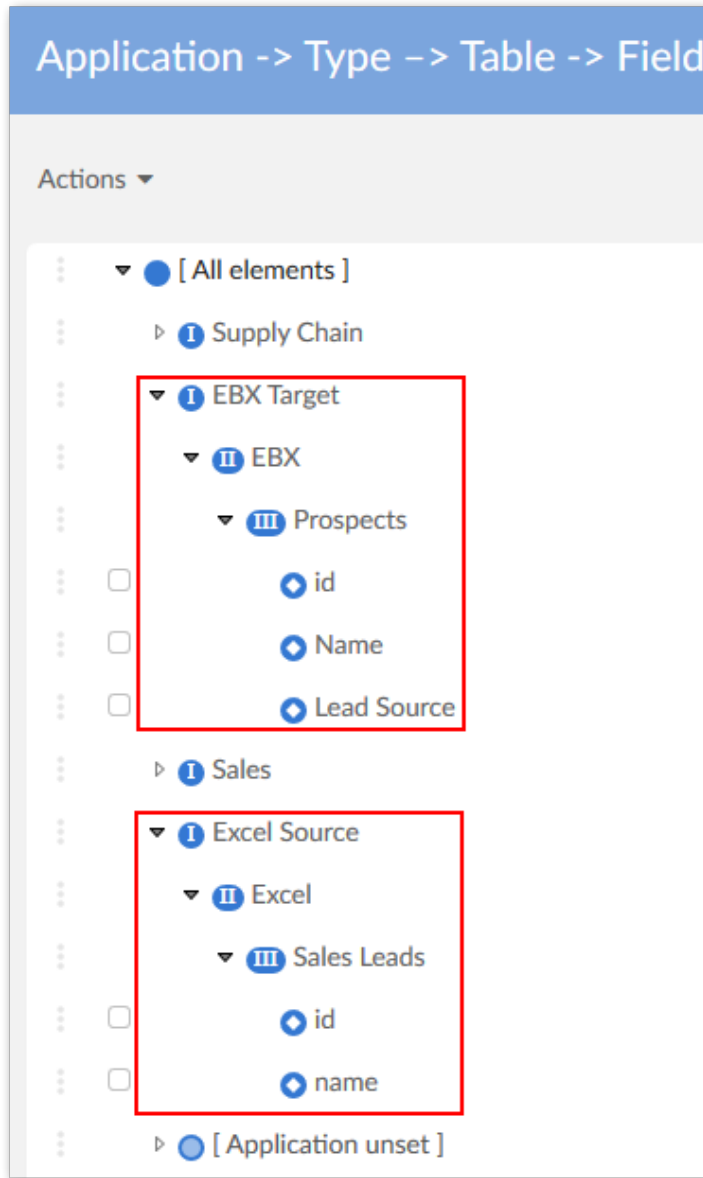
Application -> Type –> Table -> Field

Actions

[ All elements ]

I Supply Chain

I EBX Target

II EBX

III Prospects

id

Name

Lead Source

I Sales

I Excel Source

II Excel

III Sales Leads

id

name

[ Application unset ]